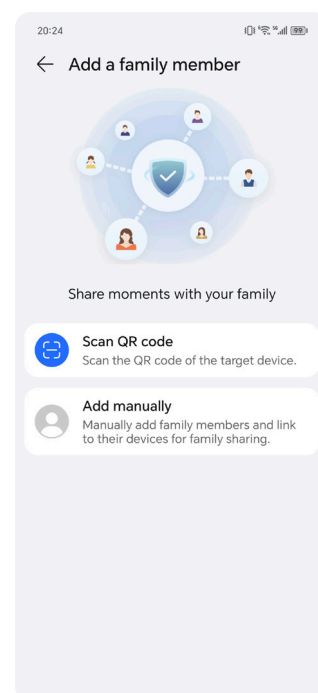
20:24

99

Add a family member

Share moments with your family

Scan QR code
Scan the QR code of the target device.

Add manually
Manually add family members and link to their devices for family sharing.